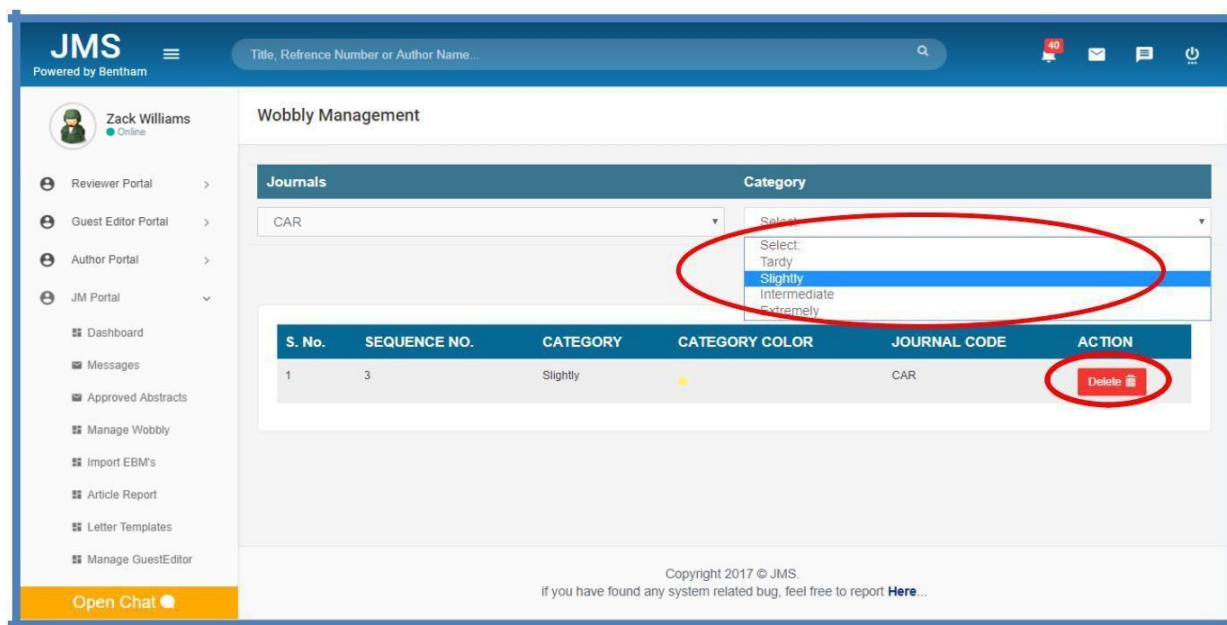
JMS
Powered by Bentham

Title, Refrence Number or Author Name...

40

Zack Williams
Online

Reviewer Portal
Guest Editor Portal
Author Portal
JM Portal
Dashboard
Messages
Approved Abstracts
Manage Wobbly
Import EBM's
Article Report
Letter Templates
Manage GuestEditor

Open Chat

Wobbly Management

Journals
Category

CAR
Select:

Select:
Tardy
Slightly
Intermediate
Extremely

| S. No. | SEQUENCE NO. | CATEGORY | CATEGORY COLOR | JOURNAL CODE | ACTION |
|---|---|---|---|---|---|
| 1 | 3 | Slightly | | CAR | Delete |

Copyright 2017 © JMS.
if you have found any system related bug, feel free to report Here...